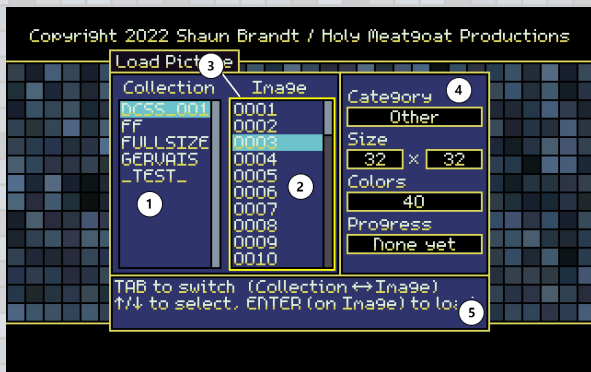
Copyright 2022 Shaun Brandt / Holy Meatgoat Productions

Load Pict

3

Collection

Image

DCSS_001
FF
FULLSIZE
GERVAIS
_TEST_

1

0001
0002
0003
0004
0005
0006
0007
0008
0009
0010

2

4

Category
Other
Size
32 × 32
Colors
40
Progress
None yet

TAB to switch (Collection ↔ Image)
↑/↓ to select, ENTER (on Image) to lo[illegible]

5